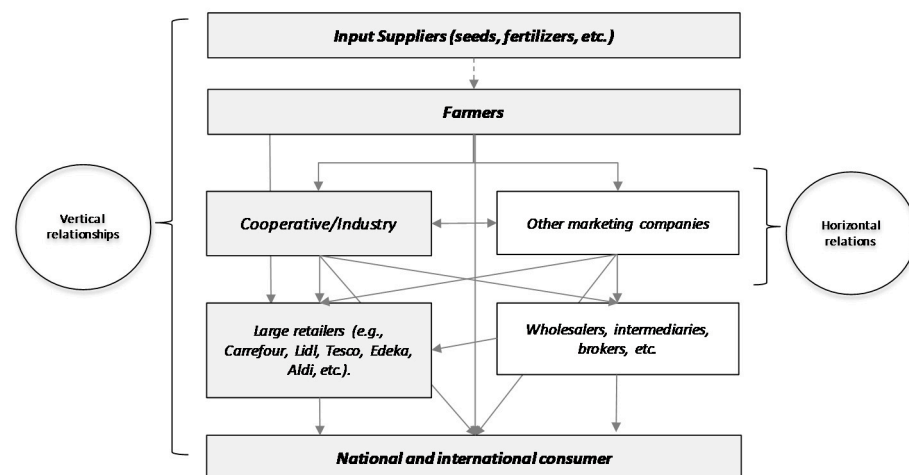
Input Suppliers (seeds, fertilizers, etc.)

Farmers

Vertical relationships

Cooperative/Industry

Other marketing companies

Horizontal relations

Large retailers (e.g., Carrefour, Lidl, Tesco, Edeka, Aldi, etc.).

Wholesalers, intermediaries, brokers, etc.

National and international consumer